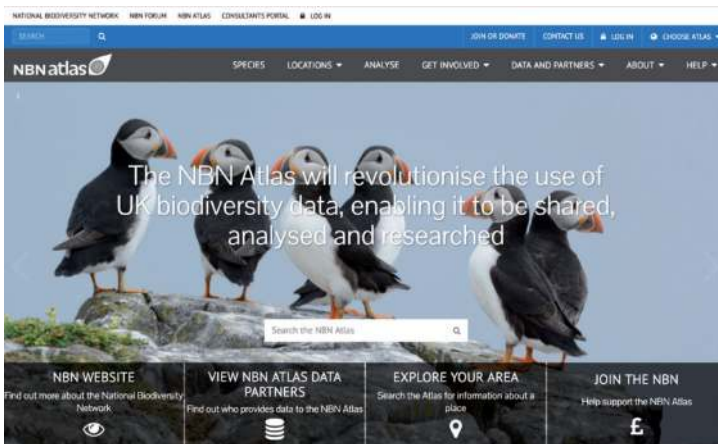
NATIONAL BIODIVERSITY NETWORK NBN FORUM NBN ATLAS CONSULTANTS PORTAL LOG IN

SEARCH

JOIN OR DONATE CONTACT US LOG IN CHOOSE ATLAS

NBN atlas

SPECIES LOCATIONS ANALYSE GET INVOLVED DATA AND PARTNERS ABOUT HELP

The NBN Atlas will revolutionise the use of UK biodiversity data, enabling it to be shared, analysed and researched

Search the NBN Atlas

NBN WEBSITE
Find out more about the National Biodiversity Network

VIEW NBN ATLAS DATA PARTNERS
Find out who provides data to the NBN Atlas

EXPLORE YOUR AREA
Search the Atlas for information about a place

JOIN THE NBN
Help support the NBN Atlas

£